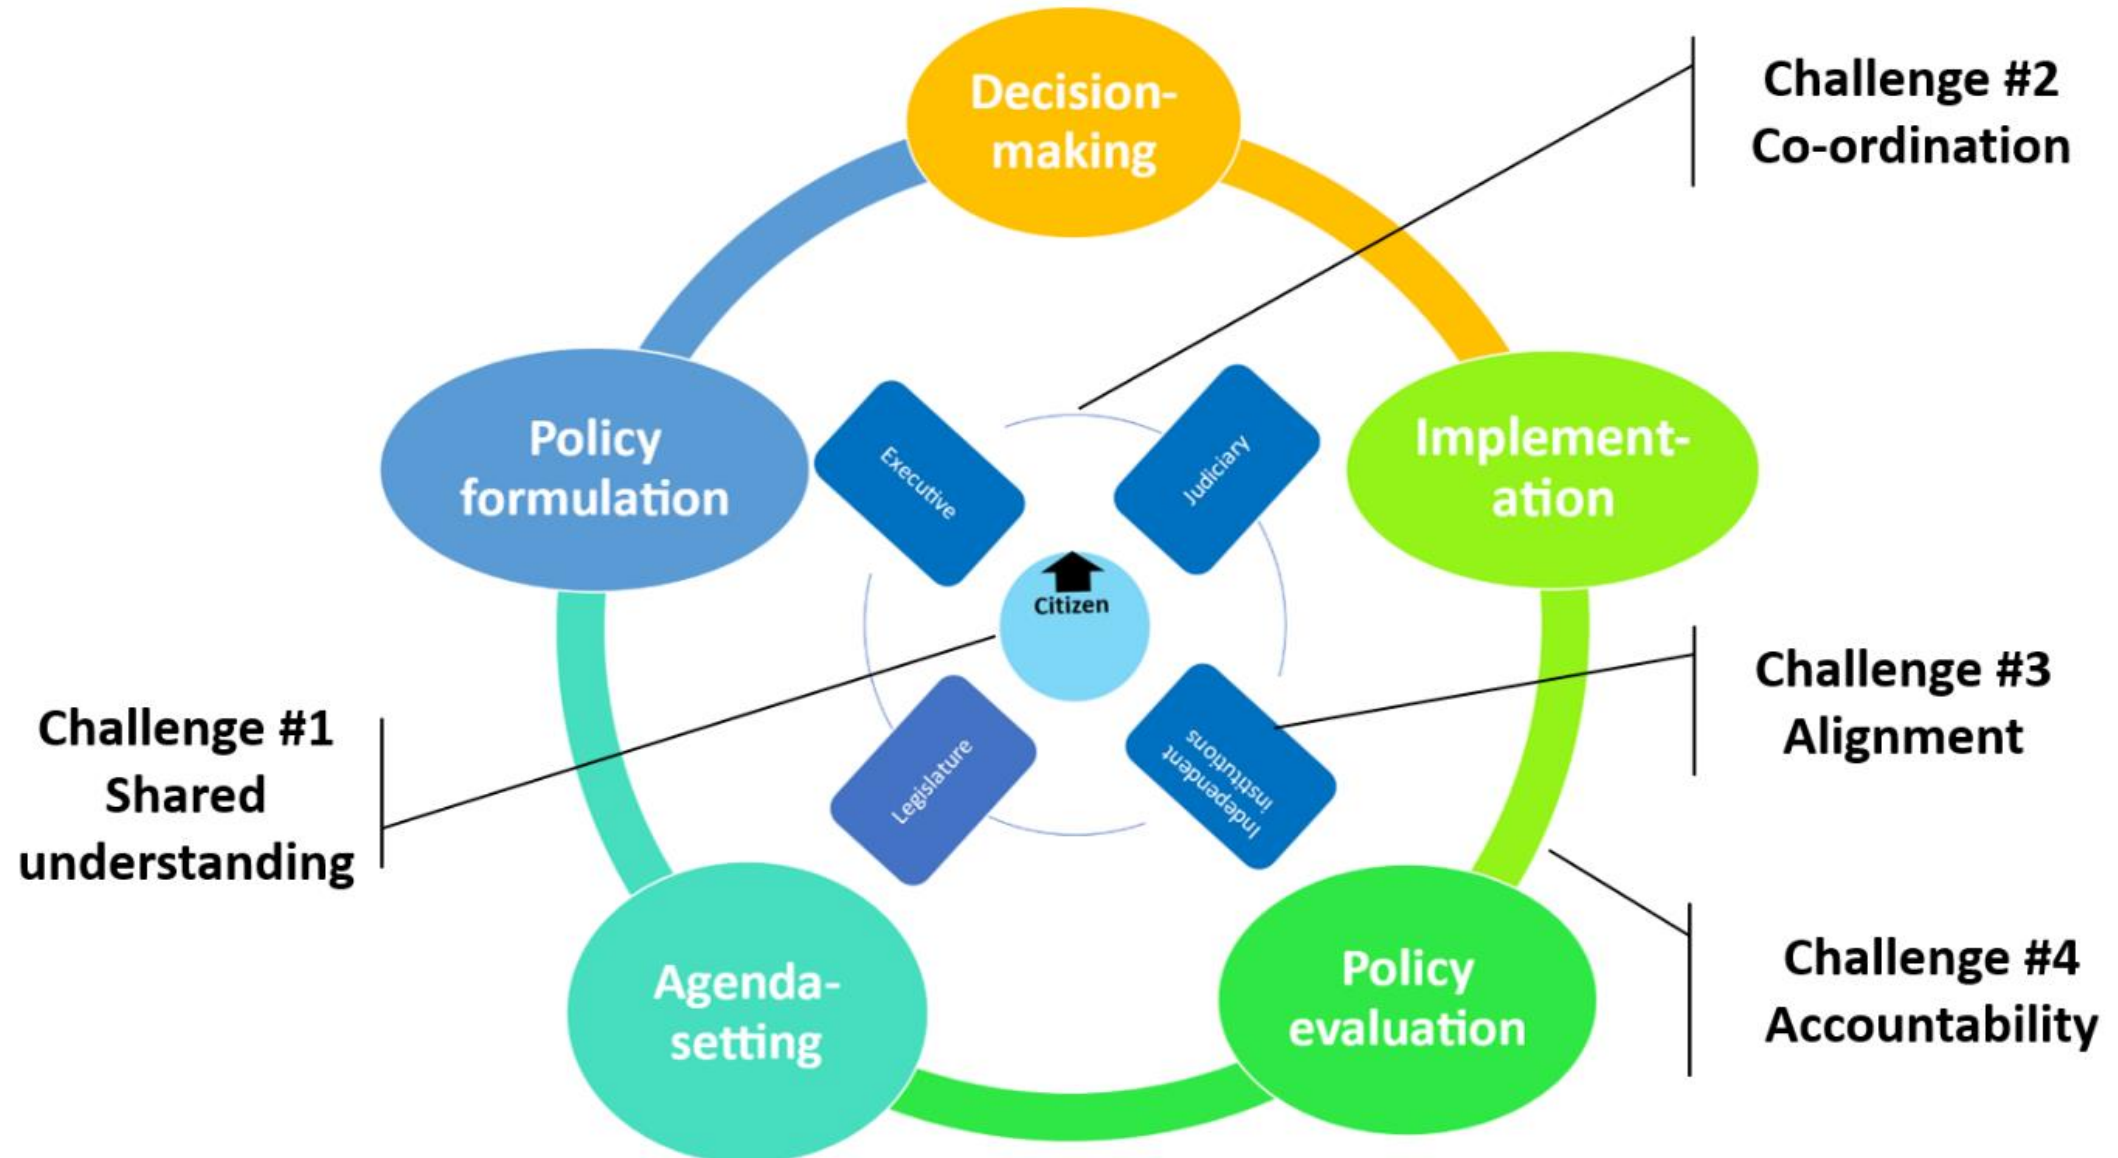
Decision-making

Challenge #2
Co-ordination

Policy formulation

Executive

Judiciary

Implement-ation

Citizen

Challenge #3
Alignment

Challenge #1
Shared understanding

Legislature

Independent institutions

Agenda-setting

Policy evaluation

Challenge #4
Accountability